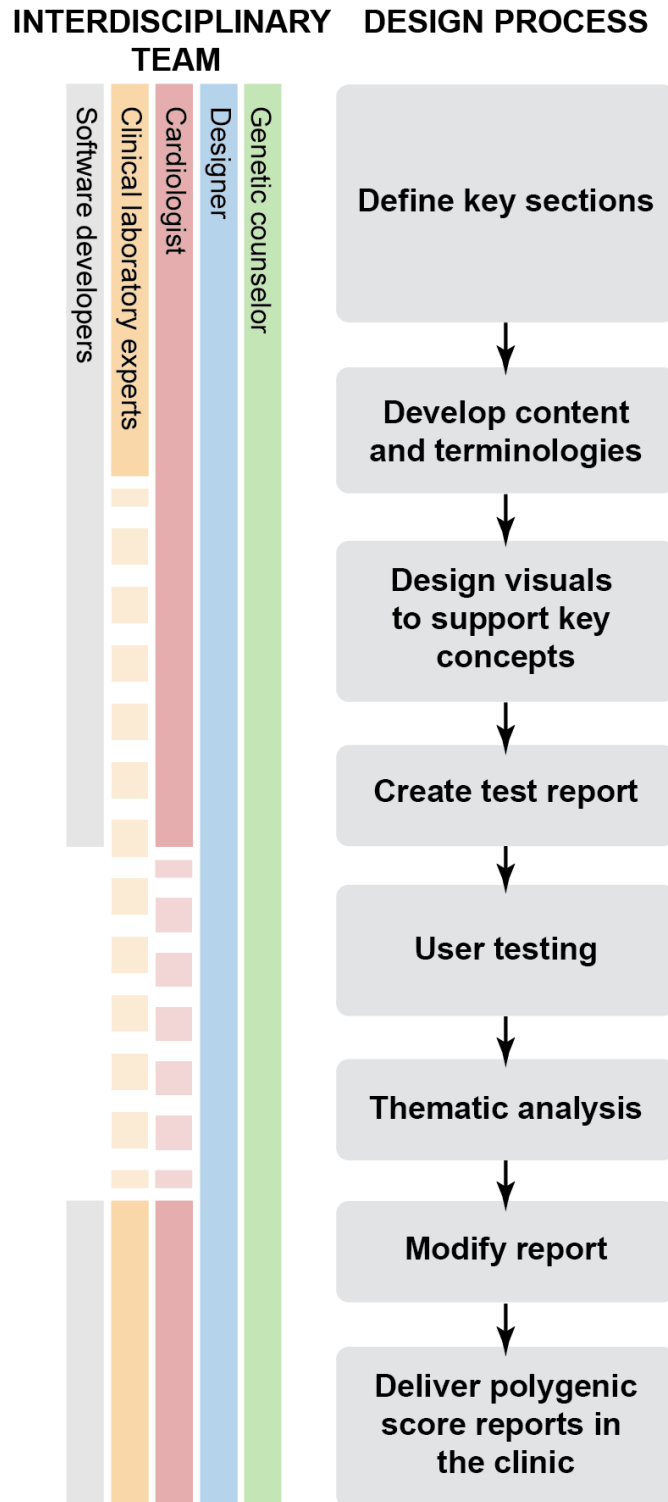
INTERDISCIPLINARY TEAM

Software developers

Clinical laboratory experts

Cardiologist

Designer

Genetic counselor

DESIGN PROCESS

Define key sections

Develop content and terminologies

Design visuals to support key concepts

Create test report

User testing

Thematic analysis

Modify report

Deliver polygenic score reports in the clinic